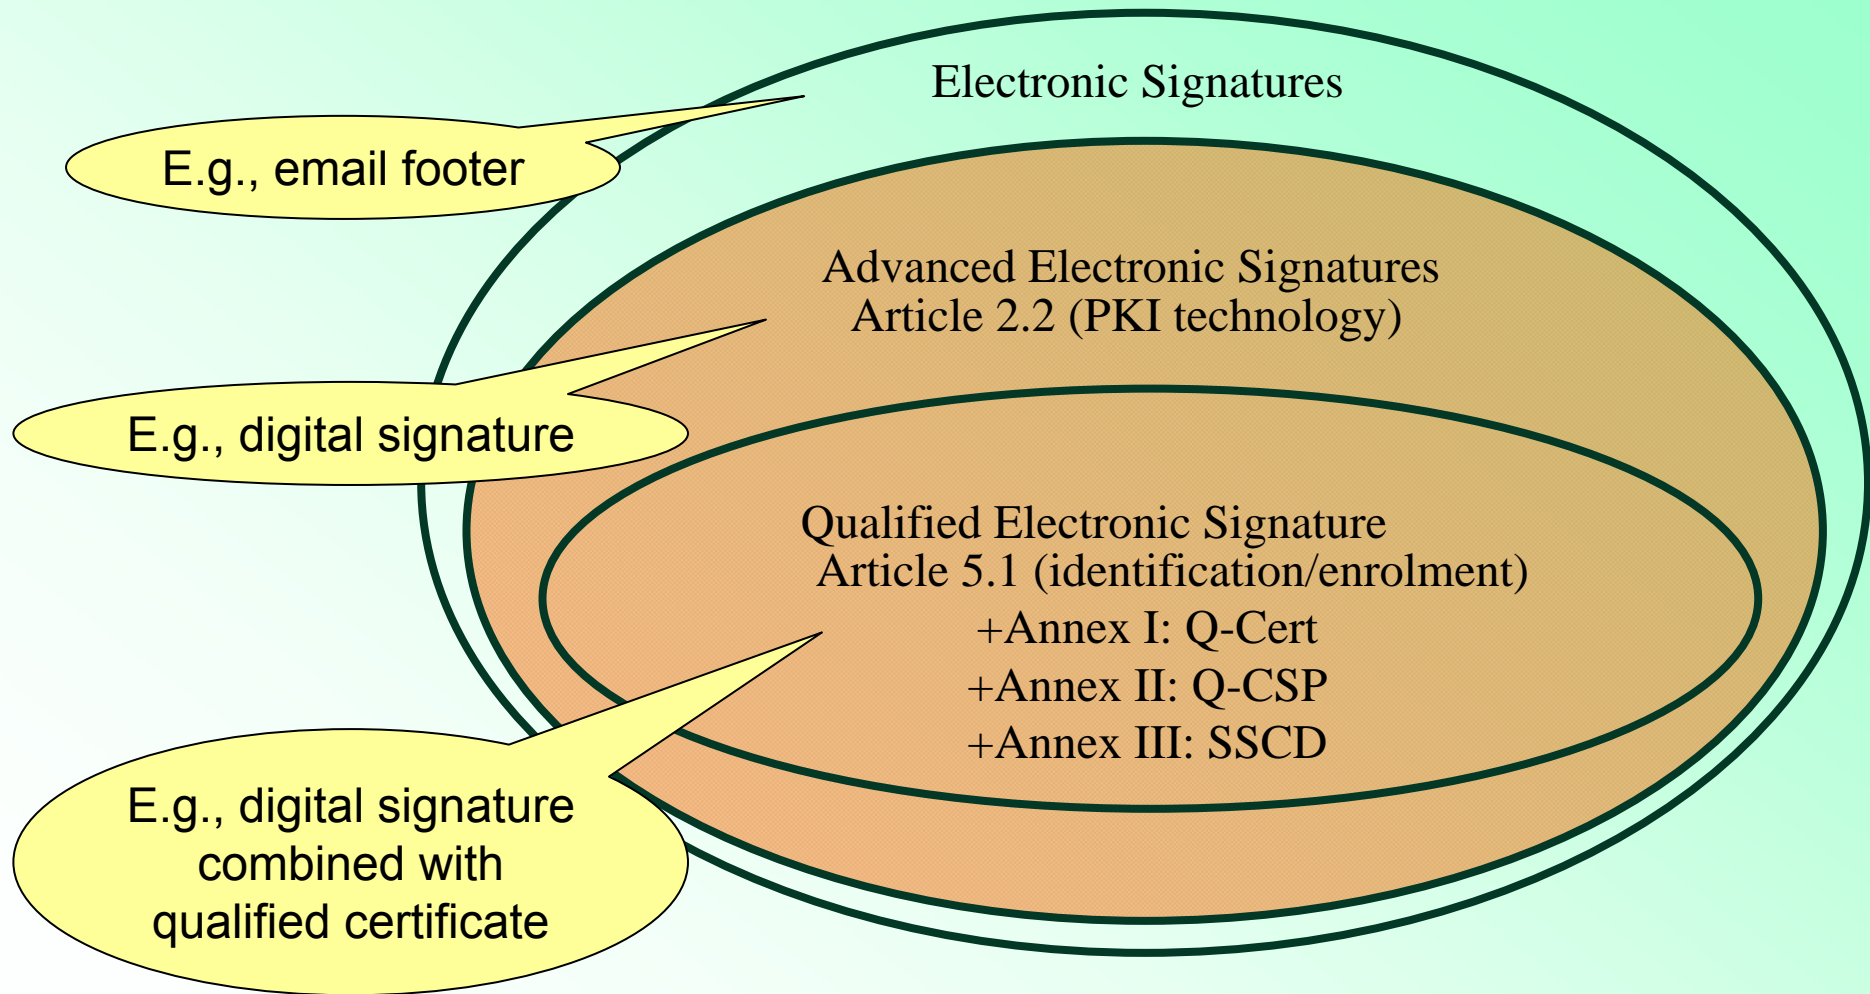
Electronic Signatures

E.g., email footer

Advanced Electronic Signatures
Article 2.2 (PKI technology)

E.g., digital signature

Qualified Electronic Signature
Article 5.1 (identification/enrolment)
+Annex I: Q-Cert
+Annex II: Q-CSP
+Annex III: SSCD

E.g., digital signature combined with qualified certificate